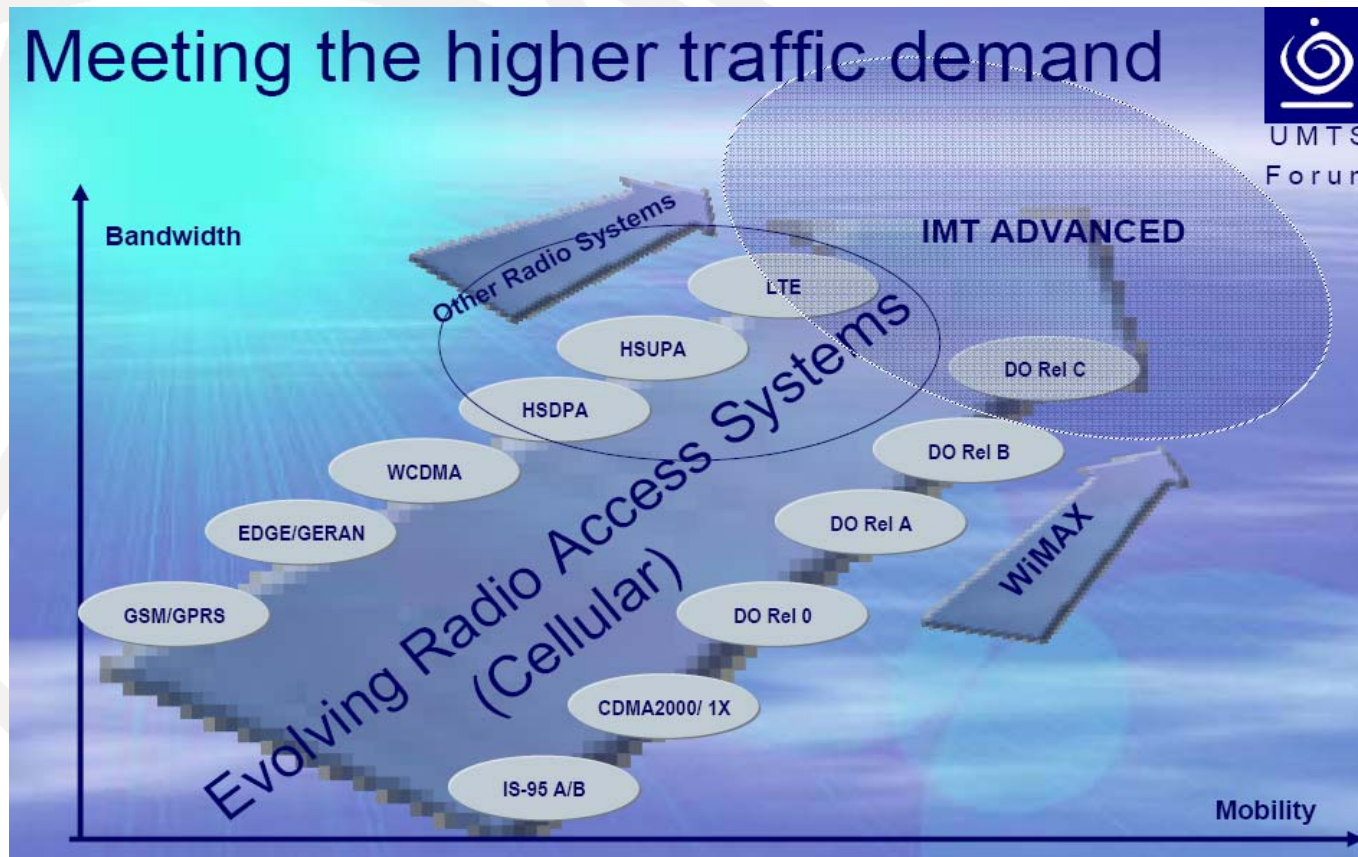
Meeting the higher traffic demand

UMTS Forum

Bandwidth

Other Radio Systems

IMT ADVANCED

LTE

HSUPA

HSDPA

WCDMA

EDGE/GERAN

GSM/GPRS

DO Rel C

DO Rel B

DO Rel A

DO Rel 0

CDMA2000/ 1X

IS-95 A/B

WiMAX

Evolving Radio Access Systems (Cellular)

Mobility